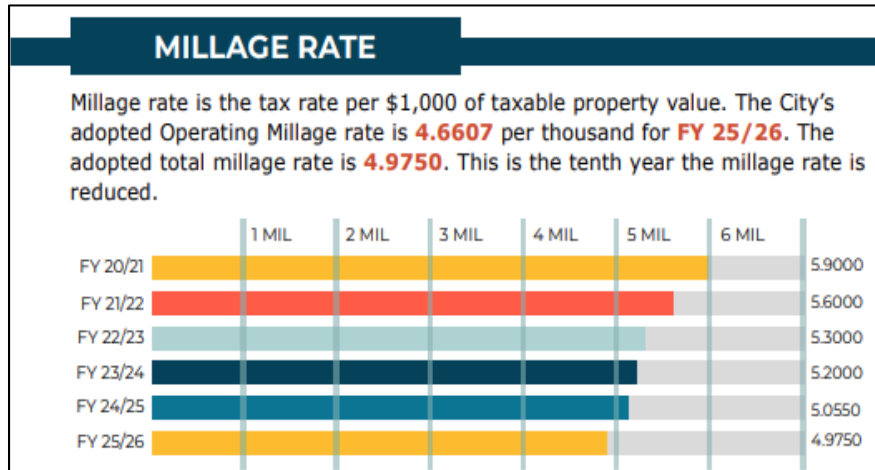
MILLAGE RATE

Millage rate is the tax rate per $1,000 of taxable property value. The City's adopted Operating Millage rate is 4.6607 per thousand for FY 25/26. The adopted total millage rate is 4.9750. This is the tenth year the millage rate is reduced.

1 MIL 2 MIL 3 MIL 4 MIL 5 MIL 6 MIL

FY 20/21 5.9000
FY 21/22 5.6000
FY 22/23 5.3000
FY 23/24 5.2000
FY 24/25 5.0550
FY 25/26 4.9750